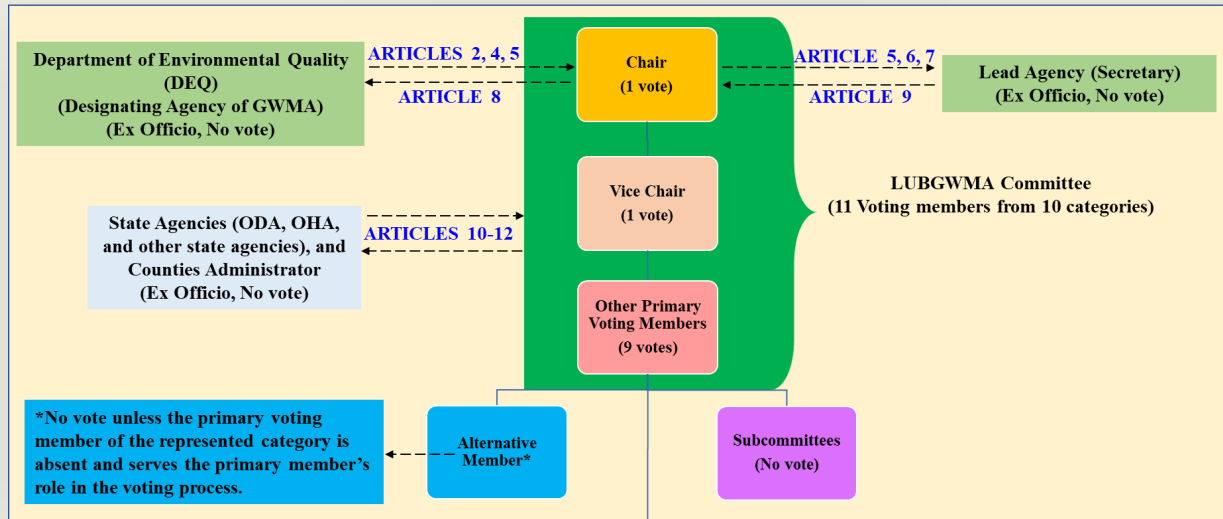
Department of Environmental Quality (DEQ) (Designating Agency of GWMA) (Ex Officio, No vote)

ARTICLES 2, 4, 5

ARTICLE 8

Chair (1 vote)

ARTICLE 5, 6, 7

ARTICLE 9

Lead Agency (Secretary) (Ex Officio, No vote)

Vice Chair (1 vote)

LUBGWMA Committee (11 Voting members from 10 categories)

State Agencies (ODA, OHA, and other state agencies), and Counties Administrator (Ex Officio, No vote)

ARTICLES 10-12

Other Primary Voting Members (9 votes)

*No vote unless the primary voting member of the represented category is absent and serves the primary member's role in the voting process.

Alternative Member*

Subcommittees (No vote)